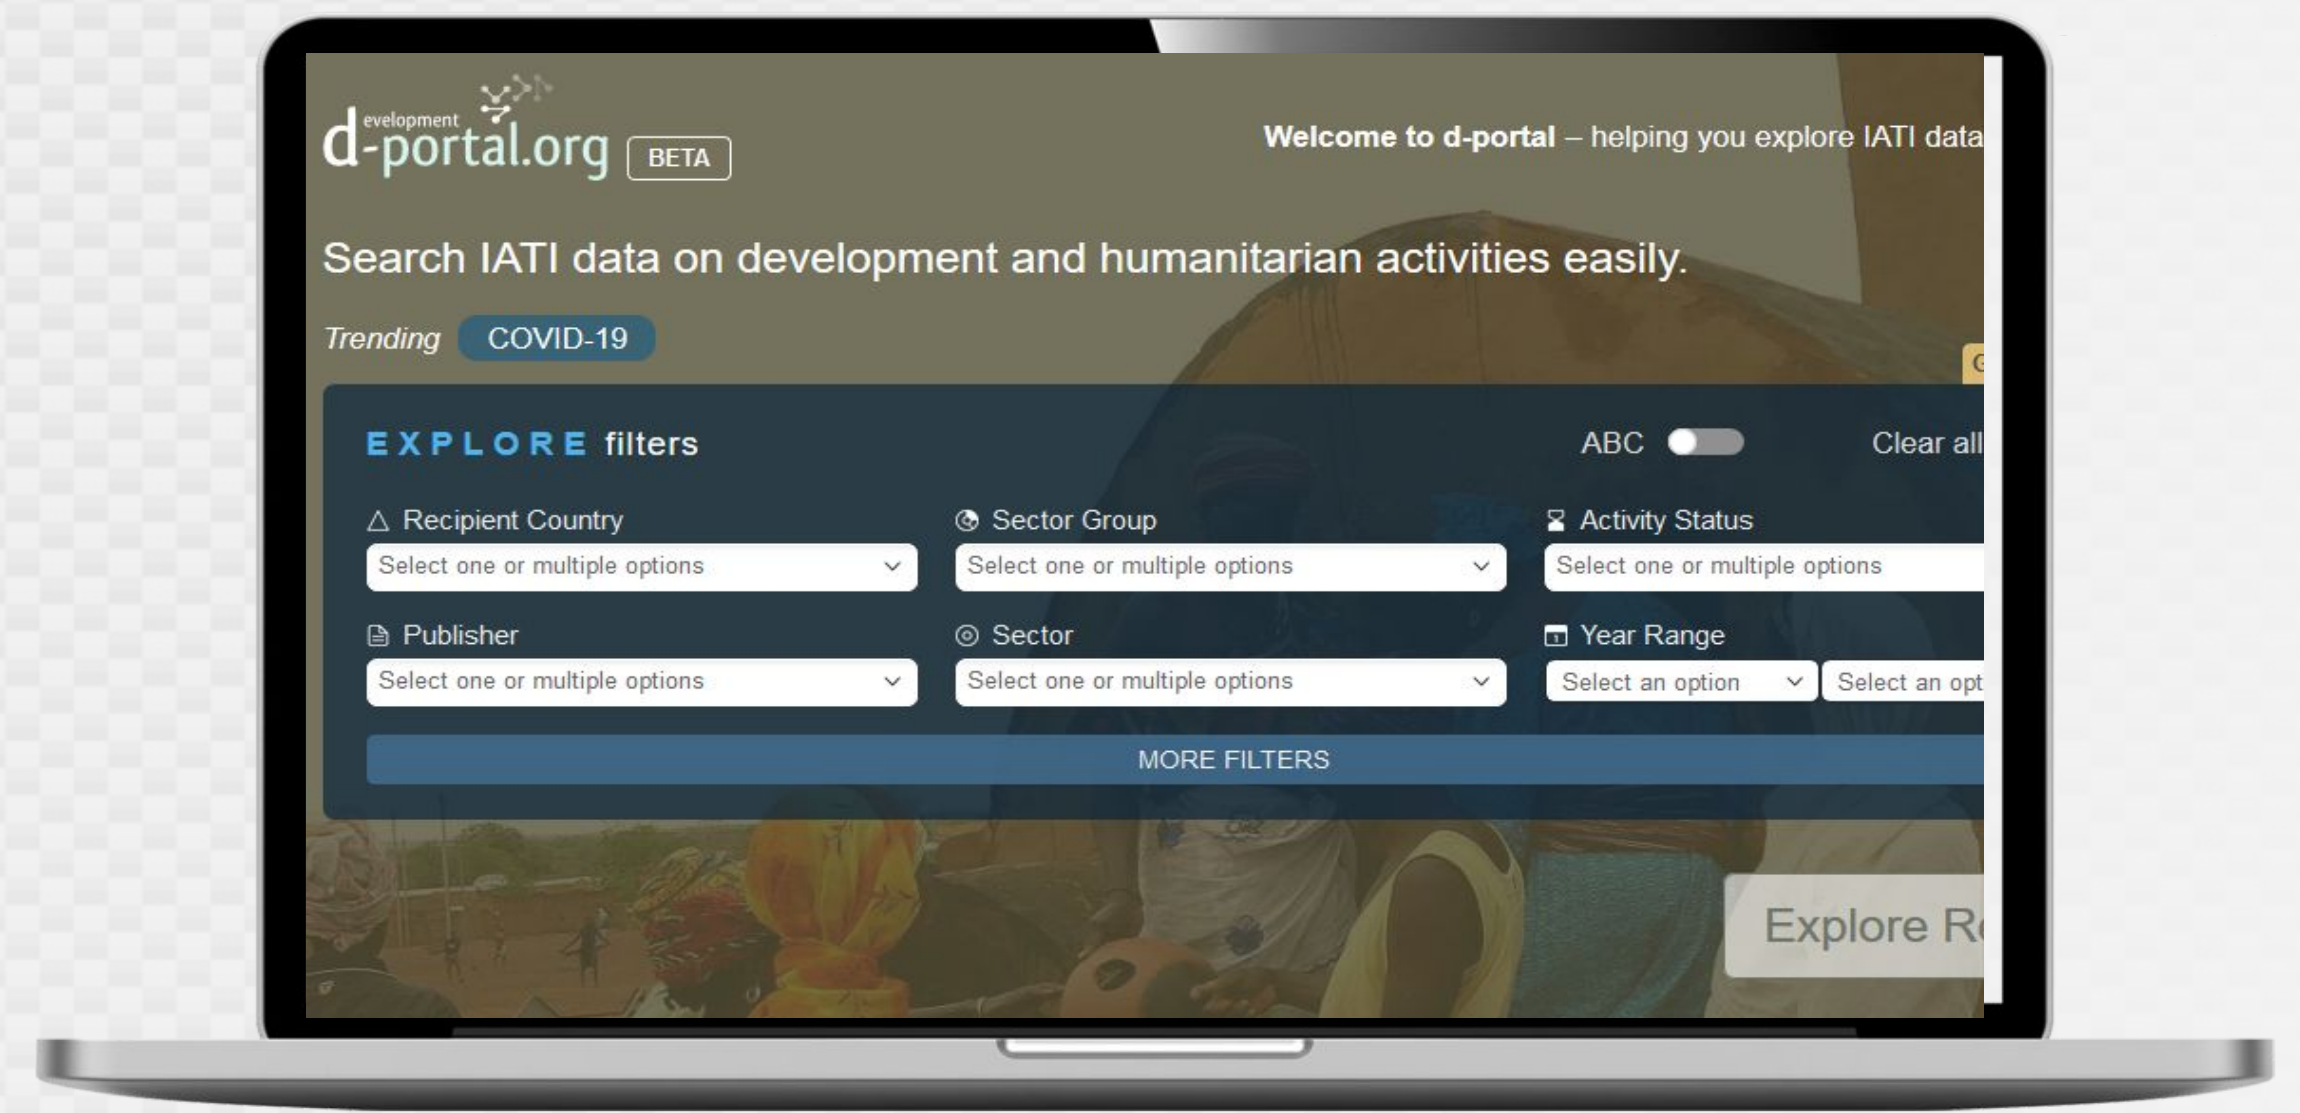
d evelopment -portal.org BETA

Welcome to d-portal – helping you explore IATI data

Search IATI data on development and humanitarian activities easily.

Trending COVID-19

EXPLORE filters

ABC

Clear all

Recipient Country
Select one or multiple options

Sector Group
Select one or multiple options

Activity Status
Select one or multiple options

Publisher
Select one or multiple options

Sector
Select one or multiple options

Year Range
Select an option
Select an opt

MORE FILTERS

Explore R